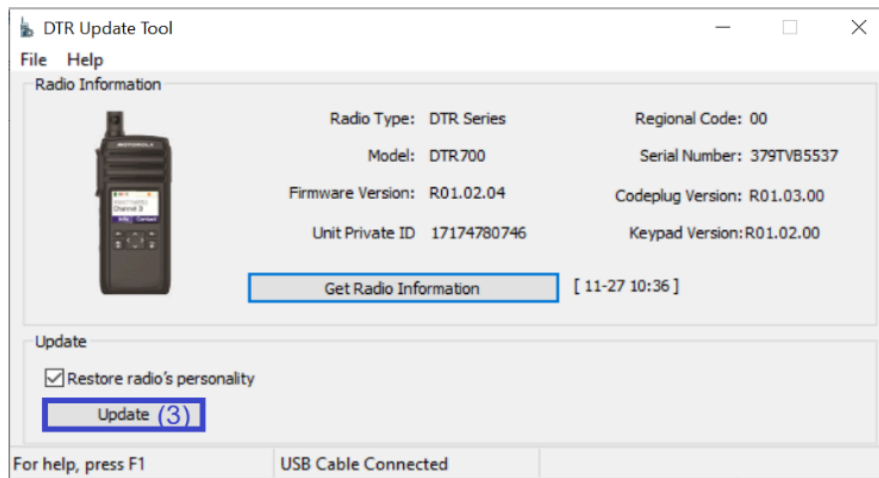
DTR Update Tool

File Help

Radio Information

MOTOROLA

Radio Type: DTR Series

Model: DTR700

Firmware Version: R01.02.04

Unit Private ID 17174780746

Regional Code: 00

Serial Number: 379TVB5537

Codeplug Version: R01.03.00

Keypad Version: R01.02.00

Get Radio Information

[ 11-27 10:36 ]

Update

Restore radio's personality

Update (3)

For help, press F1

USB Cable Connected